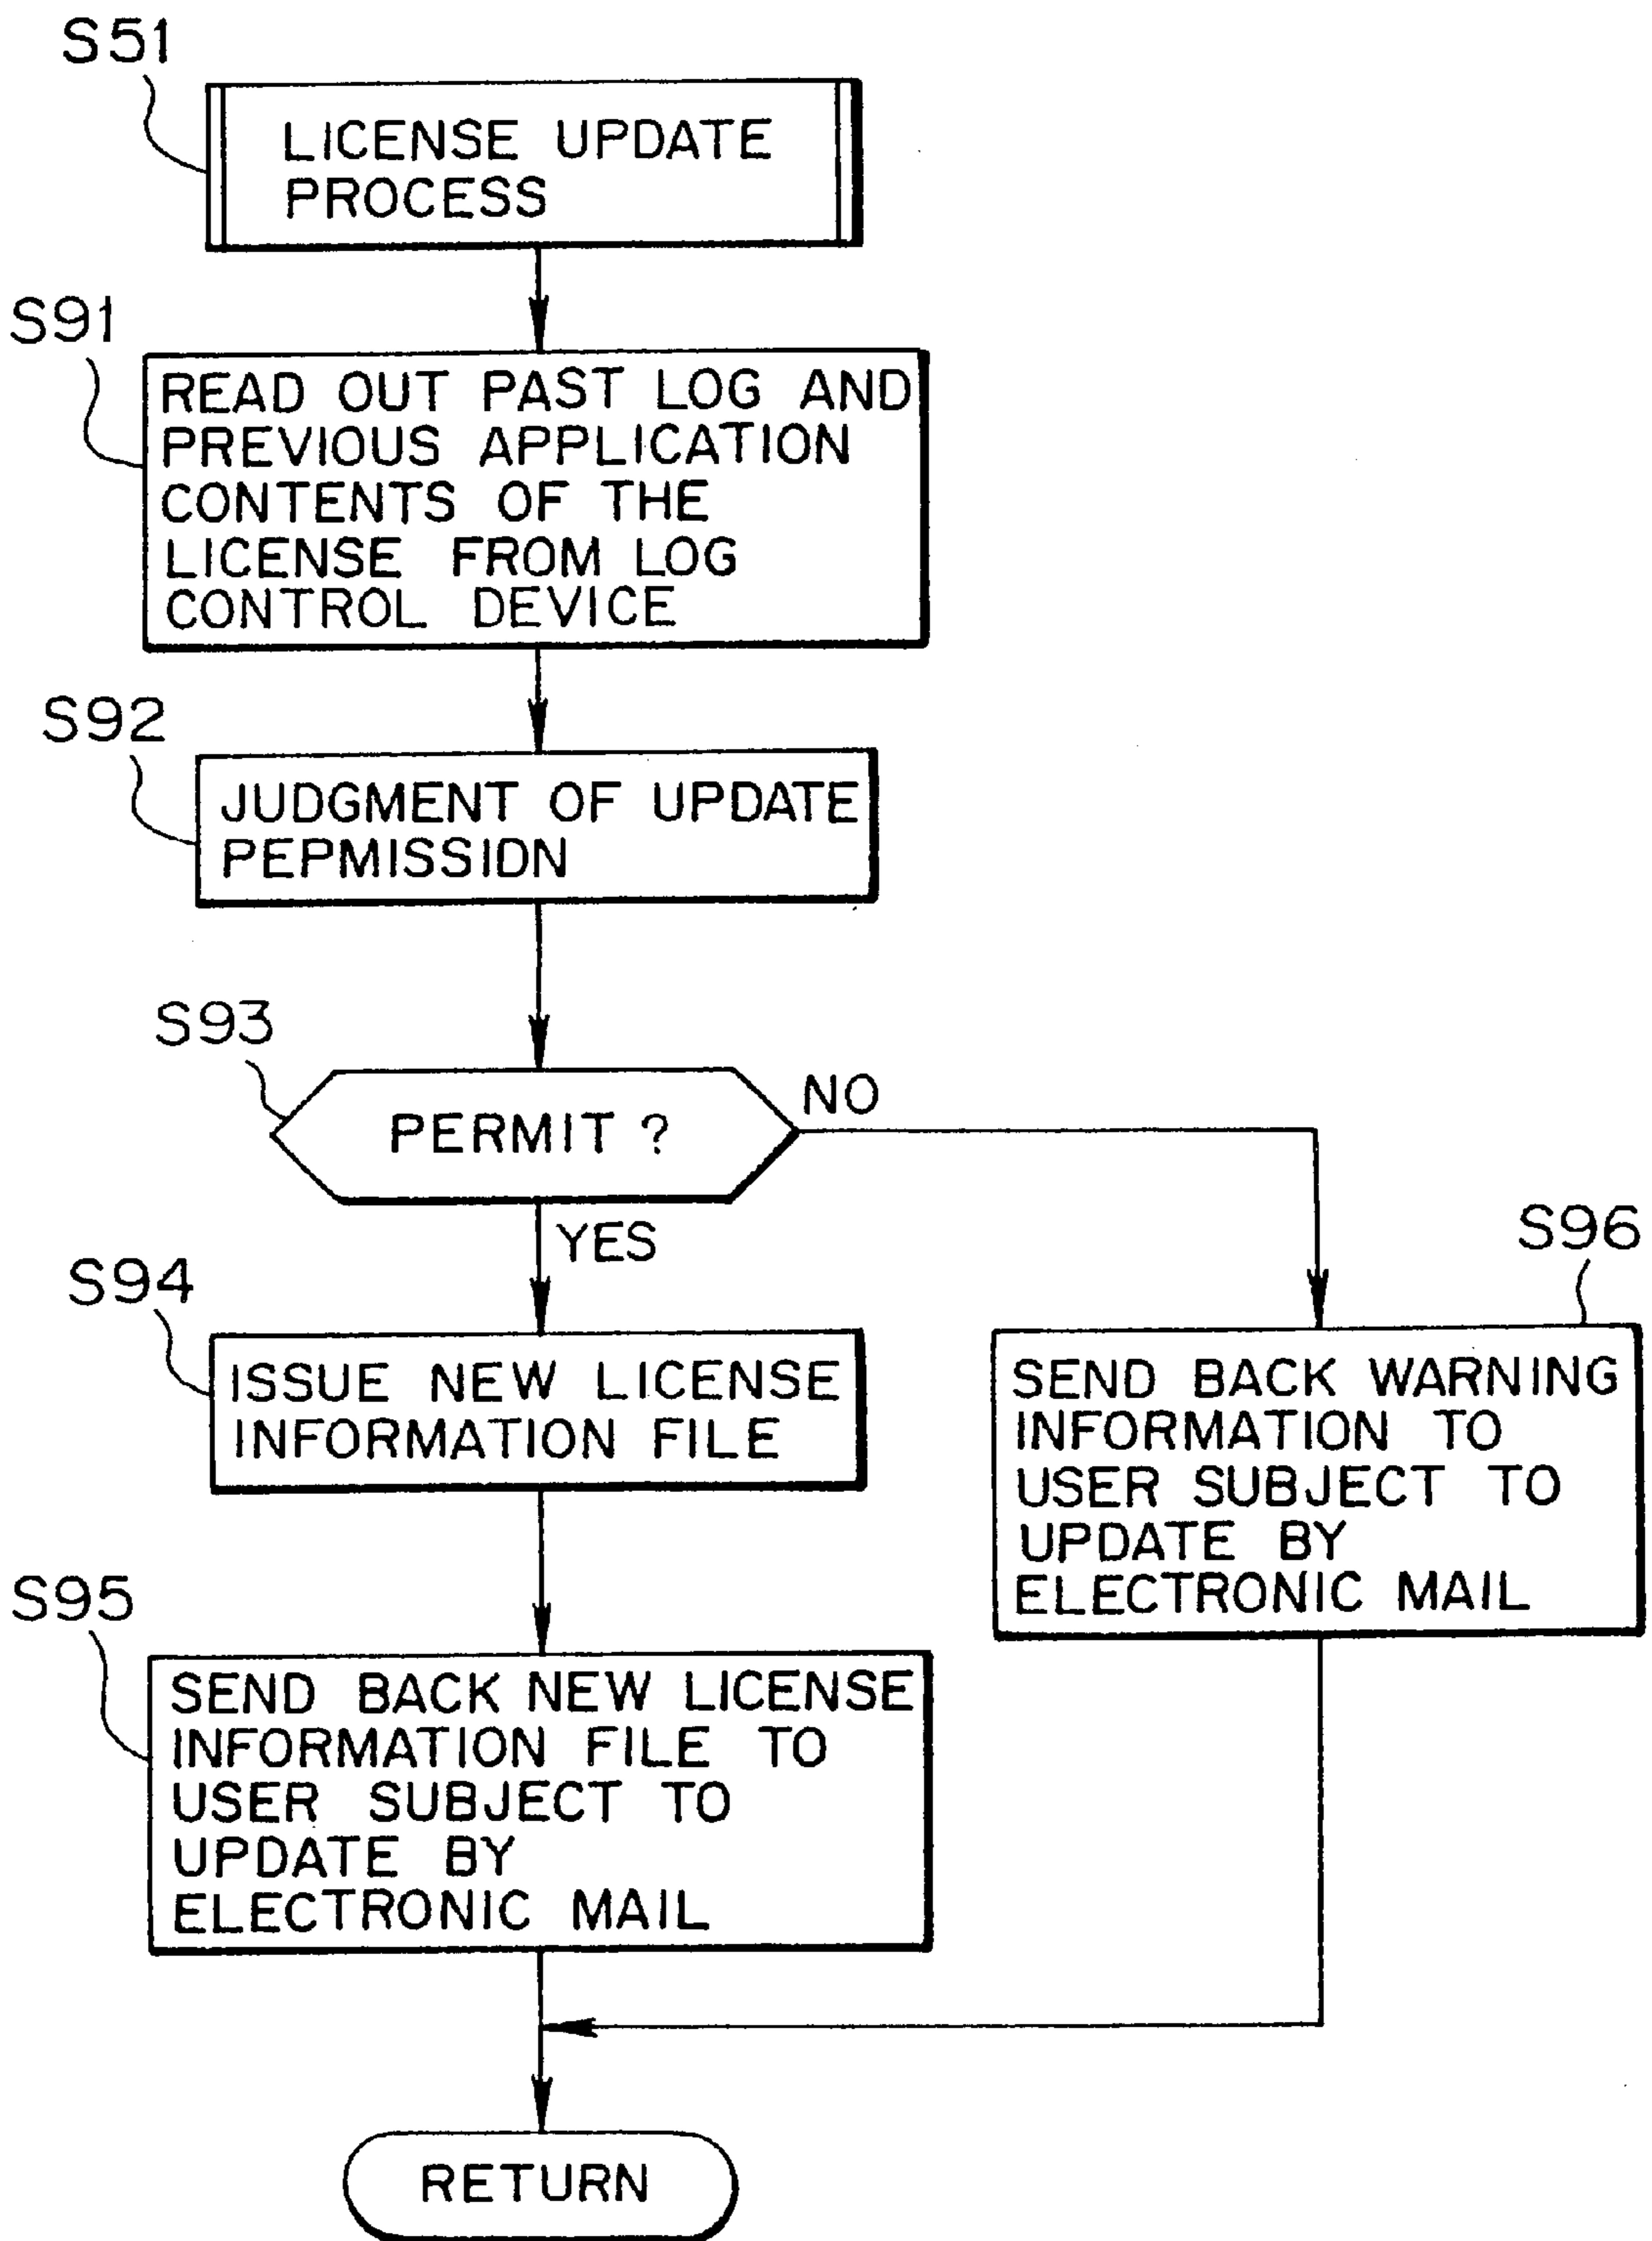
S51
LICENSE UPDATE PROCESS

S91
READ OUT PAST LOG AND PREVIOUS APPLICATION CONTENTS OF THE LICENSE FROM LOG CONTROL DEVICE

S92
JUDGMENT OF UPDATE PEPMISSIDN

S93
PERMIT ?

NO

YES

S94
ISSUE NEW LICENSE INFORMATION FILE

S96
SEND BACK WARNING INFORMATION TO USER SUBJECT TO UPDATE BY ELECTRONIC MAIL

S95
SEND BACK NEW LICENSE INFORMATION FILE TO USER SUBJECT TO UPDATE BY ELECTRONIC MAIL

RETURN